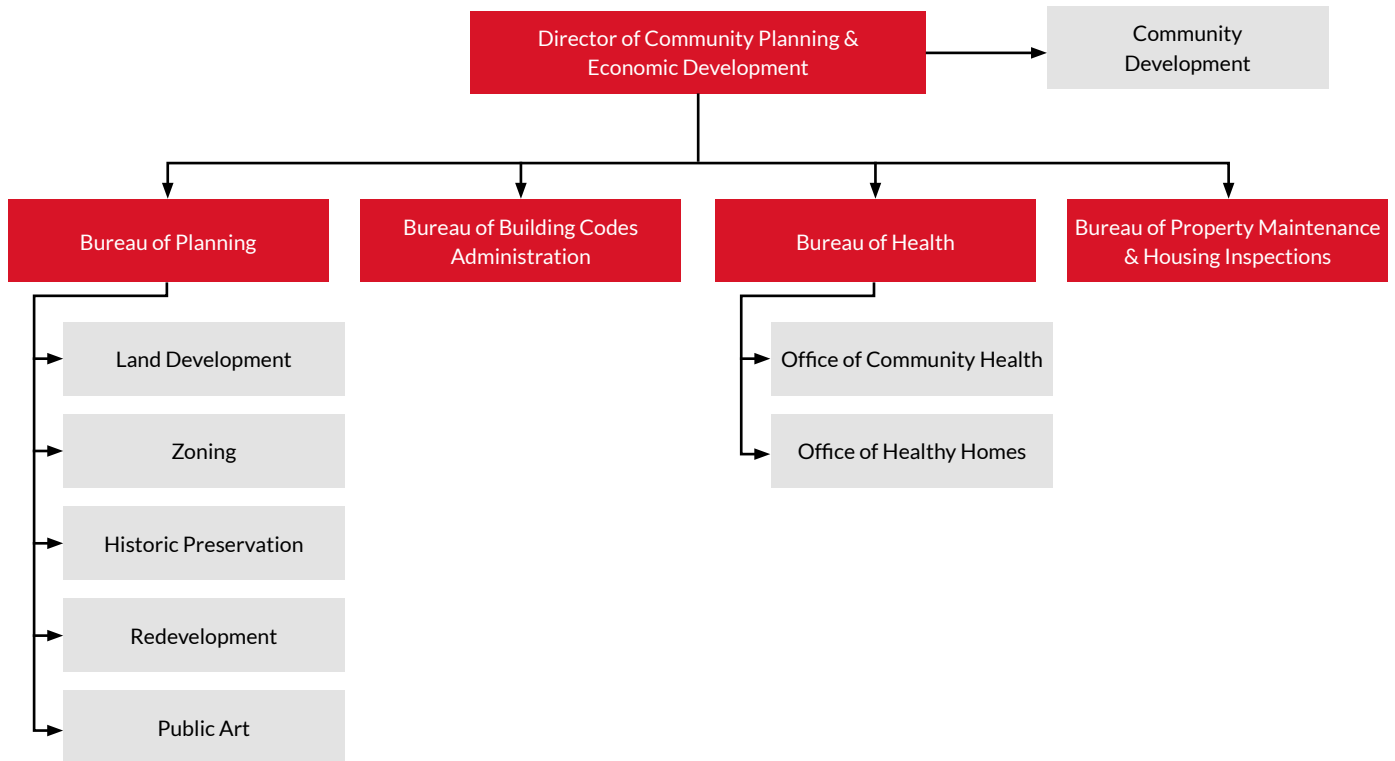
Director of Community Planning & Economic Development

Community Development

Bureau of Planning

Bureau of Building Codes Administration

Bureau of Health

Bureau of Property Maintenance & Housing Inspections

Land Development

Zoning

Historic Preservation

Redevelopment

Public Art

Office of Community Health

Office of Healthy Homes